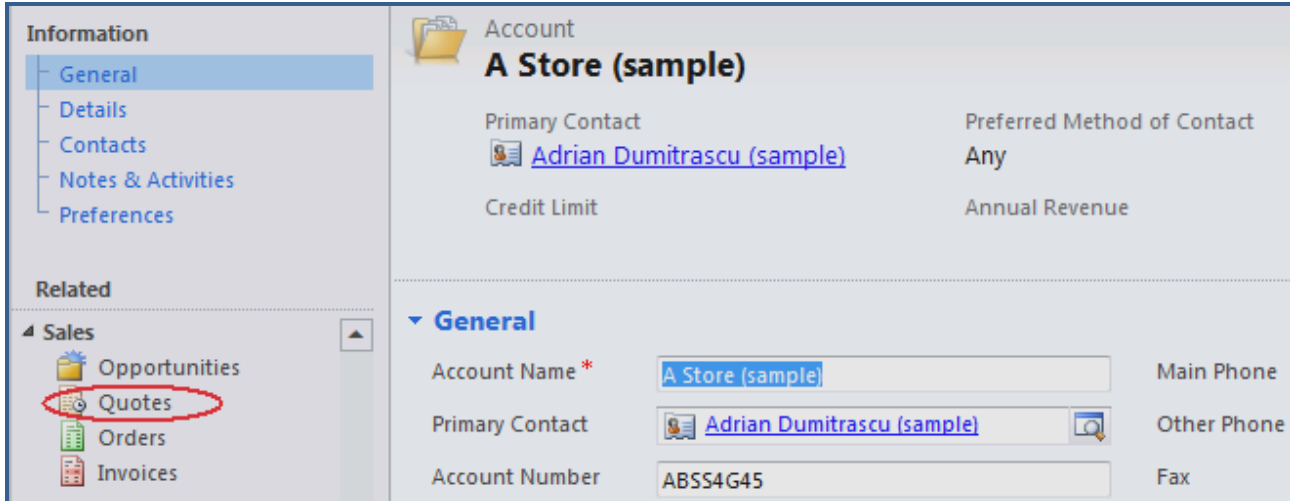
Information
General
Details
Contacts
Notes & Activities
Preferences

Related
Sales
Opportunities
Quotes
Orders
Invoices

Account
A Store (sample)

Primary Contact
Adrian Dumitrascu (sample)

Preferred Method of Contact
Any

Credit Limit

Annual Revenue

General

Account Name *
A Store (sample)
Main Phone

Primary Contact
Adrian Dumitrascu (sample)
Other Phone

Account Number
ABSS4G45
Fax